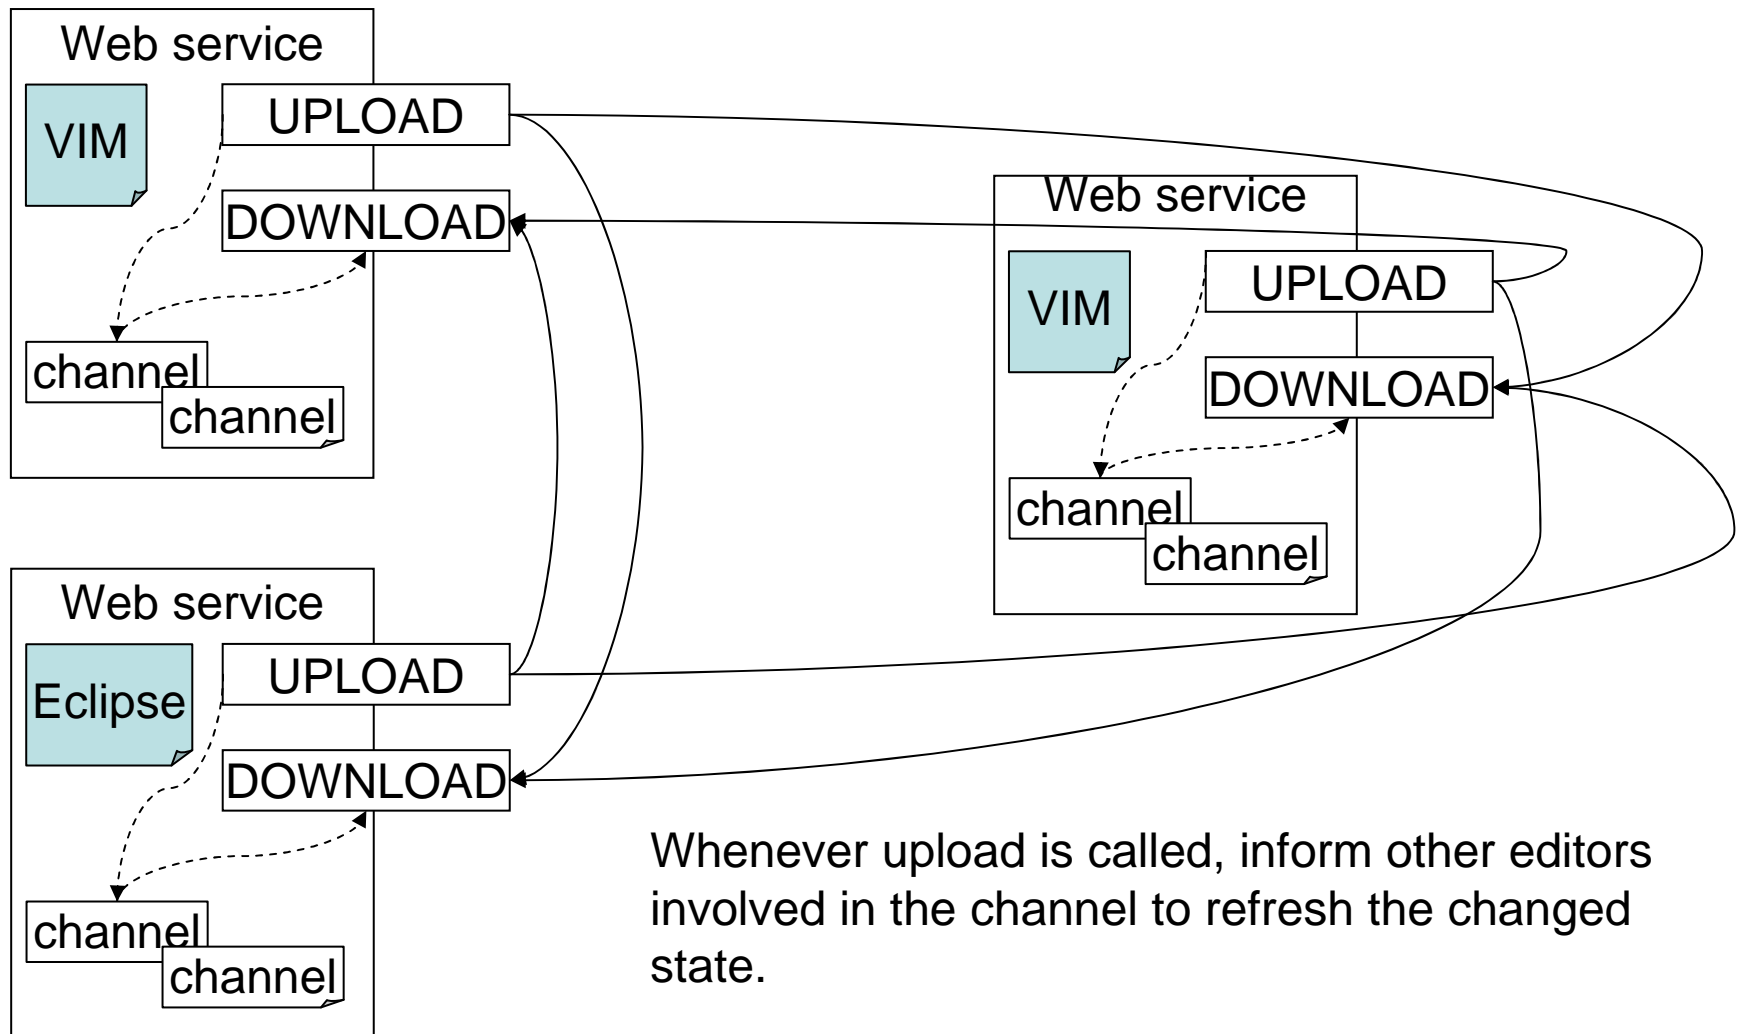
Web service

VIM

UPLOAD

DOWNLOAD

channel

channel

Web service

VIM

UPLOAD

DOWNLOAD

channel

channel

Web service

Eclipse

UPLOAD

DOWNLOAD

channel

channel

Whenever upload is called, inform other editors involved in the channel to refresh the changed state.